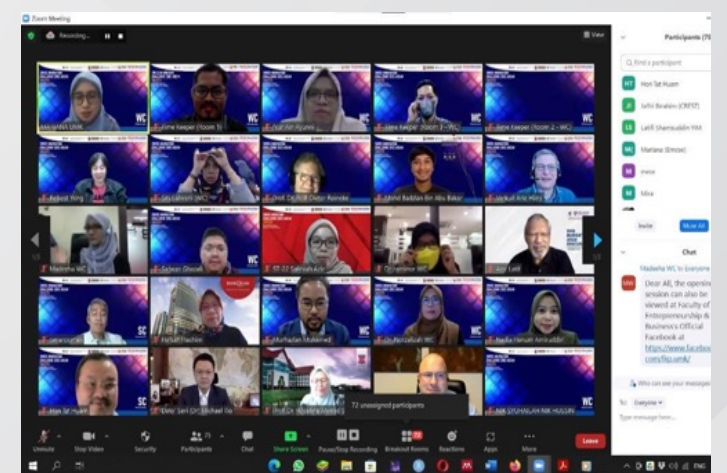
Zoom Meeting

Recording...

View

Participants (7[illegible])

Find a participant

HT Hon Tat Huam

JR Jefri Ibrahim (CRPSF)

LS Latiff Shamsuddin YIM

MI Mariana (Emcee)

M mexe

M Mira

Invite

Mute All

Chat

Madwiha WC to Everyone

Dear All, the opening session can also be viewed at Faculty of Entrepreneurship & Business's Official Facebook at https://www.facebook.com/fkp.umk/

Who can see your messages?

To: Everyone

Type message here...

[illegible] UMK

Time Keeper (Room 1)

Nurain Alyanis

Time Keeper (Room 3 - WC)

Time Keeper (Room 2 - WC)

Ardent Ning

Siti Lahooli (WC)

Prof. Dr. Rolf Dieter Reineke

Mohd Badrilan Bin Abu Bakar

Jackuli Aziz Albry

Madwiha WC

Sulean Dhoski

ST-02 Salmah Aziz

Oppo

Aziz Latif

Jayakumar

Farhah Dachrin

Murhadan Mohamed

Dr. Nurzalizah WC

Nadia Hanum Amiruddin

Hon Tat Huam

Dato' Seri Dr. Michael Tio

Prof Dr. Noorita Ismail

NIK SYUHAILAH NIK HUSSIN

72 unassigned participants

Unmute

Stop Video

Security

Participants 75

Chat

Share Screen

Pause/Stop Recording

Breakout Rooms

Reactions

Apps

More

Leave

ENG